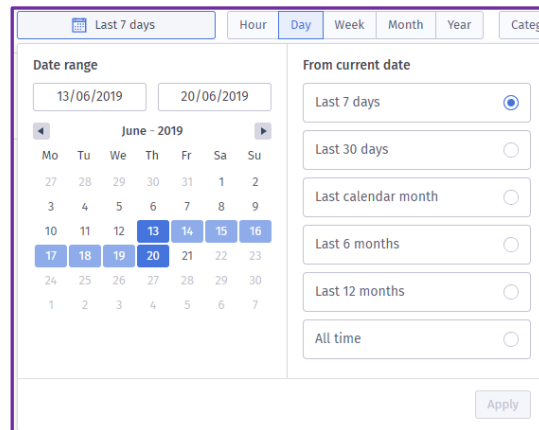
Last 7 days

Hour Day Week Month Year Categ

Date range

13/06/2019

20/06/2019

June - 2019

| Mo | Tu | We | Th | Fr | Sa | Su |
|---|---|---|---|---|---|---|
| 27 | 28 | 29 | 30 | 31 | 1 | 2 |
| 3 | 4 | 5 | 6 | 7 | 8 | 9 |
| 10 | 11 | 12 | 13 | 14 | 15 | 16 |
| 17 | 18 | 19 | 20 | 21 | 22 | 23 |
| 24 | 25 | 26 | 27 | 28 | 29 | 30 |
| 1 | 2 | 3 | 4 | 5 | 6 | 7 |

From current date

Last 7 days

Last 30 days

Last calendar month

Last 6 months

Last 12 months

All time

Apply